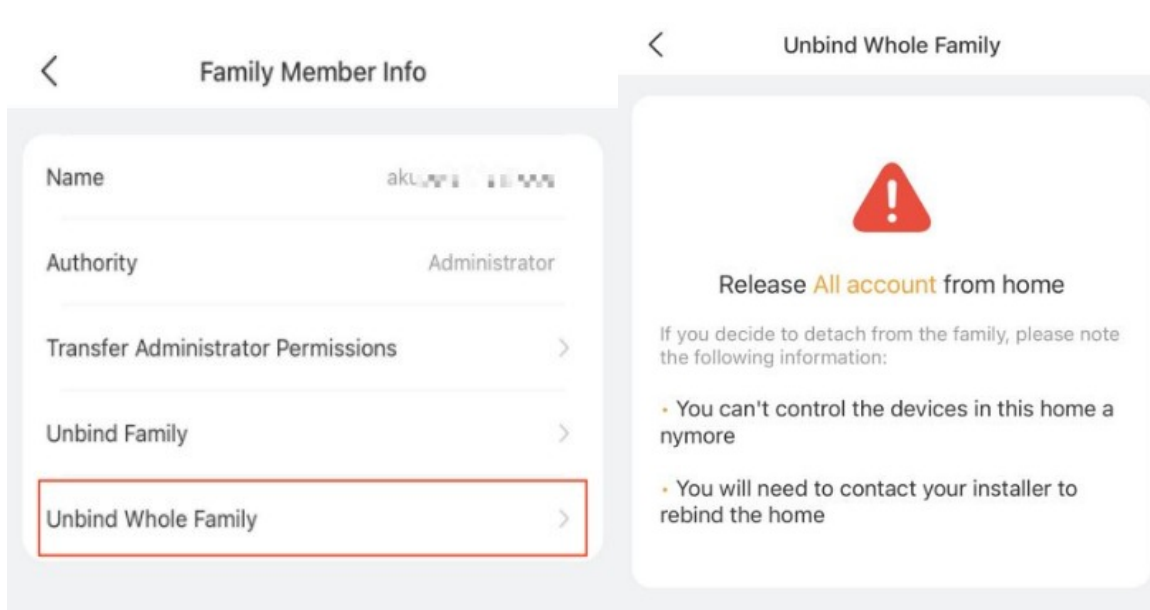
Family Member Info

Name aku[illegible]

Authority Administrator

Transfer Administrator Permissions

Unbind Family

Unbind Whole Family

Unbind Whole Family

Release All account from home

If you decide to detach from the family, please note the following information:

· You can't control the devices in this home a nymore

· You will need to contact your installer to rebind the home